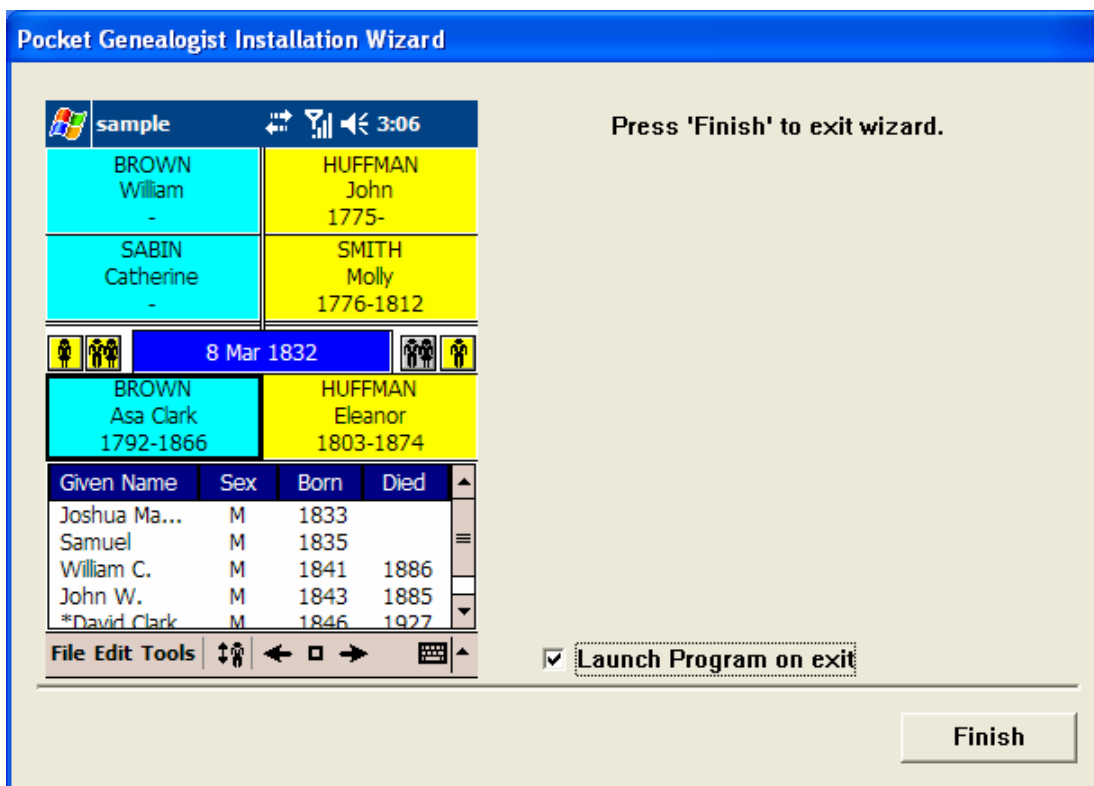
Pocket Genealogist Installation Wizard

sample 3:06

BROWN
William
-

HUFFMAN
John
1775-

SABIN
Catherine
-

SMITH
Molly
1776-1812

8 Mar 1832

BROWN
Asa Clark
1792-1866

HUFFMAN
Eleanor
1803-1874

| Given Name | Sex | Born | Died |
|---|---|---|---|
| Joshua Ma... | M | 1833 | |
| Samuel | M | 1835 | |
| William C. | M | 1841 | 1886 |
| John W. | M | 1843 | 1885 |
| *David Clark | M | 1846 | 1927 |

File Edit Tools

Press 'Finish' to exit wizard.

Launch Program on exit

Finish